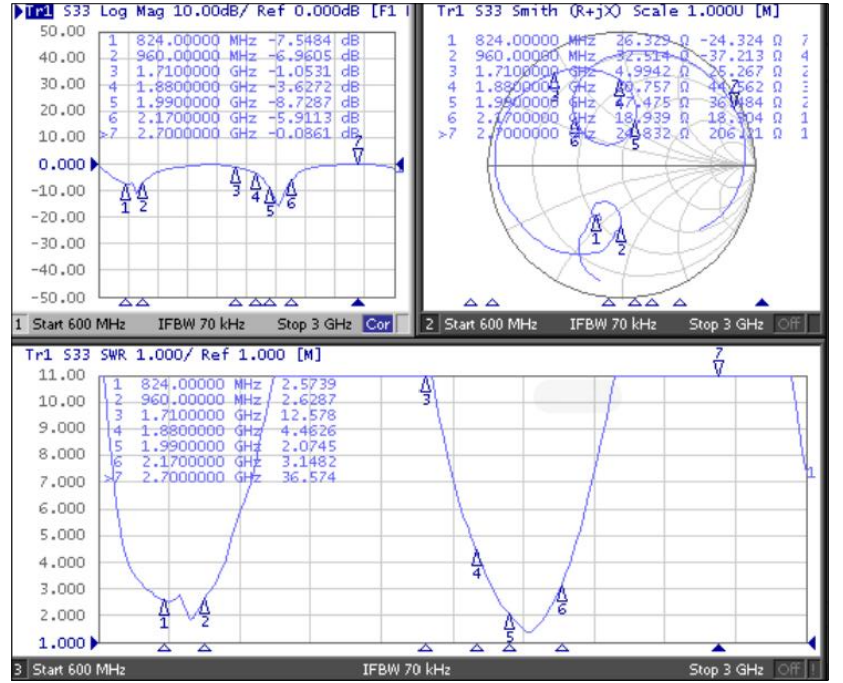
Tr1 S33 Log Mag 10.00dB/ Ref 0.000dB [F1

| | | | |
|---|---|---|---|
| 1 | 824.00000 MHz | -7.5484 | dB |
| 2 | 960.00000 MHz | -6.9605 | dB |
| 3 | 1.7100000 GHz | -1.0531 | dB |
| 4 | 1.8800000 GHz | -3.6272 | dB |
| 5 | 1.9900000 GHz | -8.7287 | dB |
| 6 | 2.1700000 GHz | -5.9113 | dB |
| >7 | 2.7000000 GHz | -0.0861 | dB |

50.00
40.00
30.00
20.00
10.00
0.000
-10.00
-20.00
-30.00
-40.00
-50.00

1 2 3 4 5 6 7

1 Start 600 MHz IFBW 70 kHz Stop 3 GHz Cor

Tr1 S33 Smith (R+jX) Scale 1.000U [M]

| | | | | |
|---|---|---|---|---|
| 1 | 824.00000 MHz | 26.329 Ω | -24.324 Ω | 7 |
| 2 | 960.00000 MHz | 32.514 Ω | -37.213 Ω | 4 |
| 3 | 1.7100000 GHz | 4.9942 Ω | 25.267 Ω | 2 |
| 4 | 1.8800000 GHz | 10.757 Ω | 44.562 Ω | 3 |
| 5 | 1.9900000 GHz | 47.475 Ω | 36.484 Ω | 2 |
| 6 | 2.1700000 GHz | 18.939 Ω | 18.304 Ω | 1 |
| >7 | 2.7000000 GHz | 24.832 Ω | 206.21 Ω | 1 |

3 4 7 6 5 1 2

2 Start 600 MHz IFBW 70 kHz Stop 3 GHz Off

Tr1 S33 SWR 1.000/ Ref 1.000 [M]

| | | |
|---|---|---|
| 1 | 824.00000 MHz | 2.5739 |
| 2 | 960.00000 MHz | 2.6287 |
| 3 | 1.7100000 GHz | 12.578 |
| 4 | 1.8800000 GHz | 4.4626 |
| 5 | 1.9900000 GHz | 2.0745 |
| 6 | 2.1700000 GHz | 3.1482 |
| >7 | 2.7000000 GHz | 36.574 |

11.00
10.00
9.000
8.000
7.000
6.000
5.000
4.000
3.000
2.000
1.000

7 3 4 6 5 1 2 1

3 Start 600 MHz IFBW 70 kHz Stop 3 GHz Off